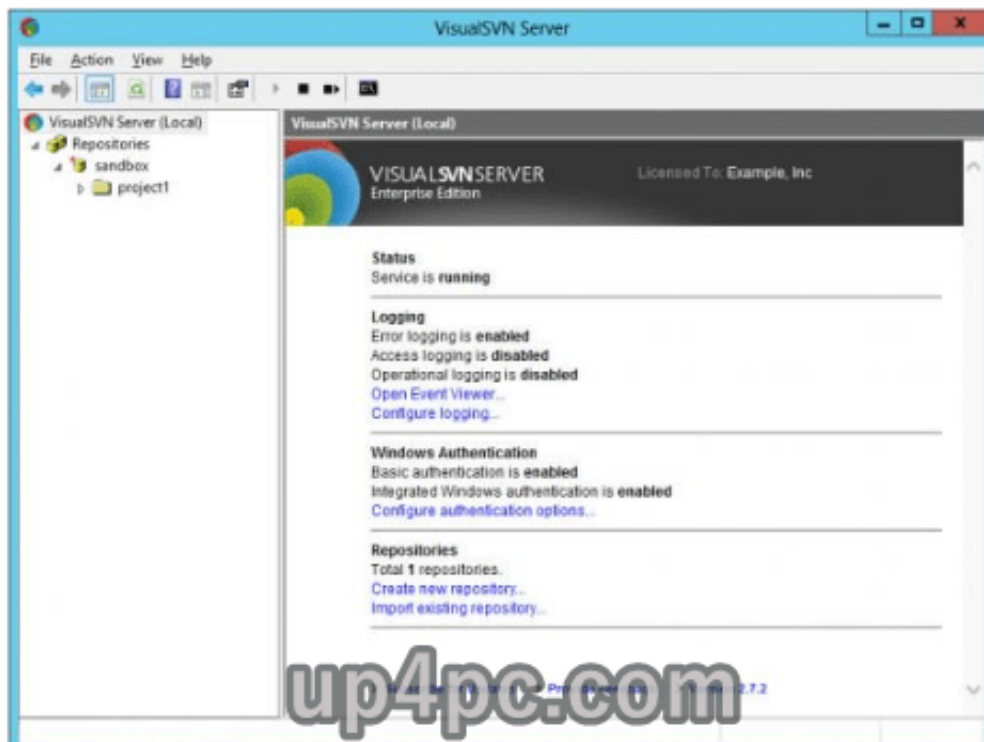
VisualSVN Server

File Action View Help

VisualSVN Server (Local)
Repositories
sandbox
project1

VisualSVN Server (Local)

VISUALSVNSERVER
Enterprise Edition

Licensed To: Example, Inc

Status
Service is running

Logging
Error logging is enabled
Access logging is disabled
Operational logging is disabled
Open Event Viewer...
Configure logging...

Windows Authentication
Basic authentication is enabled
Integrated Windows authentication is enabled
Configure authentication options...

Repositories
Total 1 repositories.
Create new repository...
Import existing repository...

up4pc.com

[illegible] Pro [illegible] 2.7.2